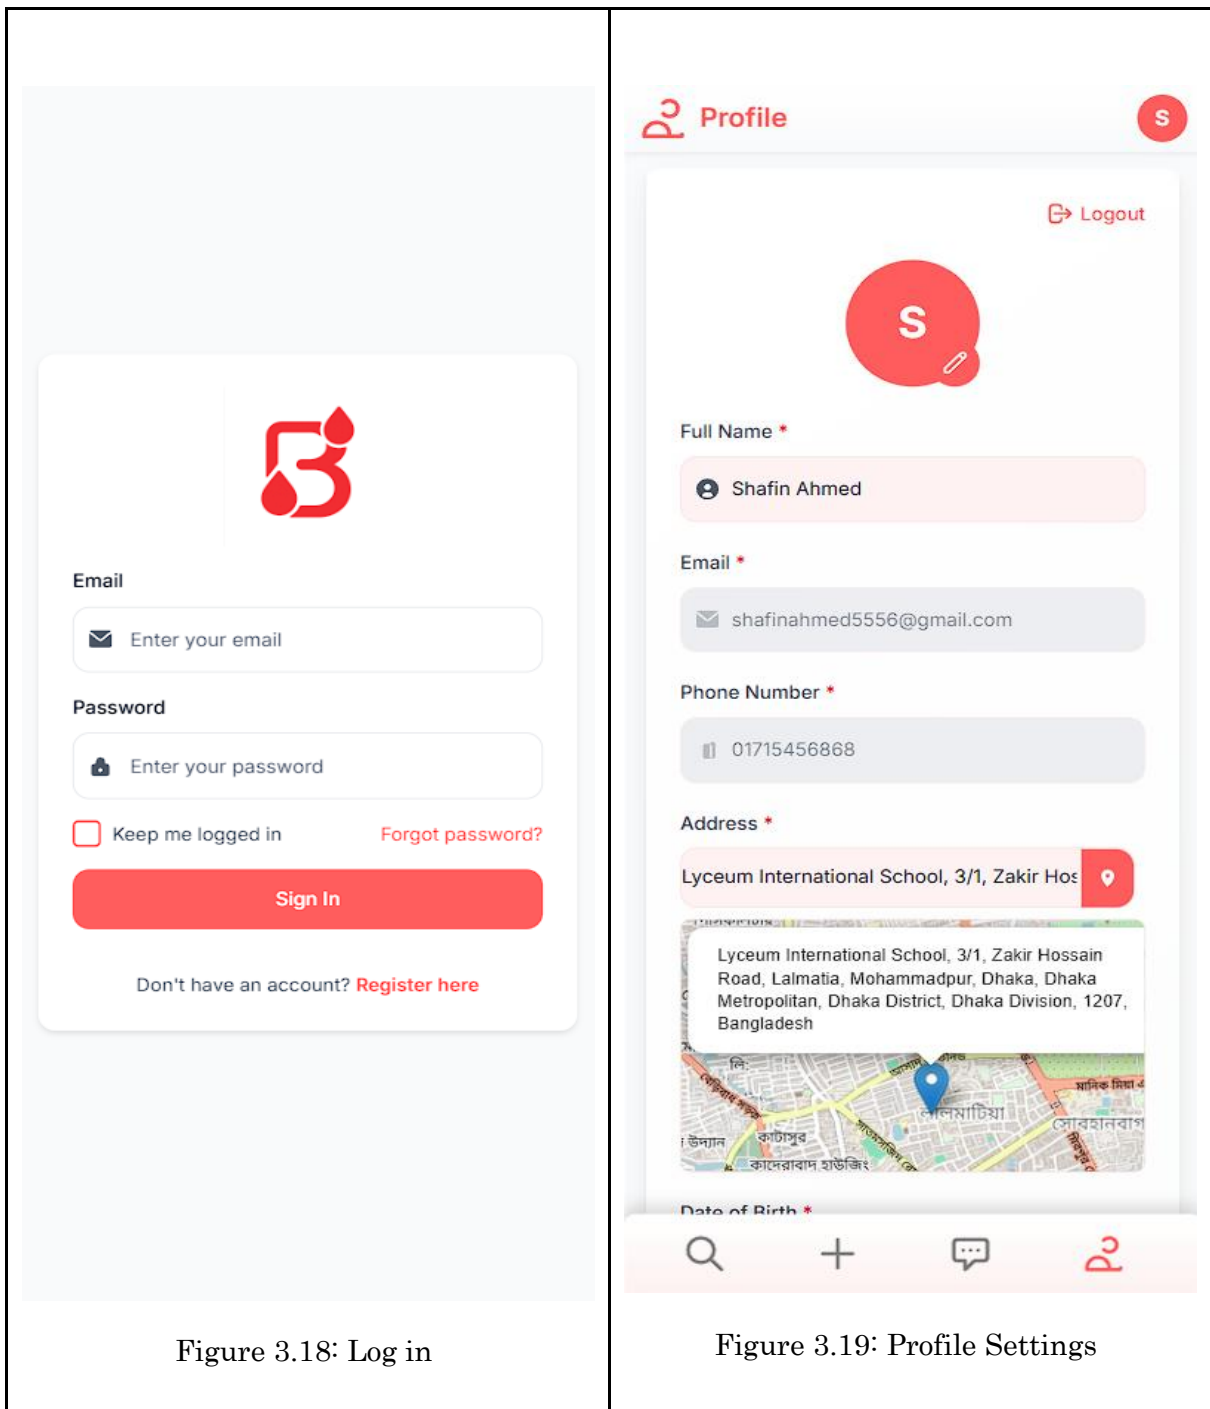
Email

Enter your email

Password

Enter your password

Keep me logged in

Forgot password?

Sign In

Don't have an account? Register here

Figure 3.18: Log in

Profile

S

Logout

S

Full Name *

Shafin Ahmed

Email *

shafinahmed5556@gmail.com

Phone Number *

01715456868

Address *

Lyceum International School, 3/1, Zakir Hos

Lyceum International School, 3/1, Zakir Hossain Road, Lalmatia, Mohammadpur, Dhaka, Dhaka Metropolitan, Dhaka District, Dhaka Division, 1207, Bangladesh

লালমাটিয়া

কাটাসুর

কাদেরাবাদ হাউজিং

উদ্যান

সোবহানবাগ

Date of Birth *

Figure 3.19: Profile Settings